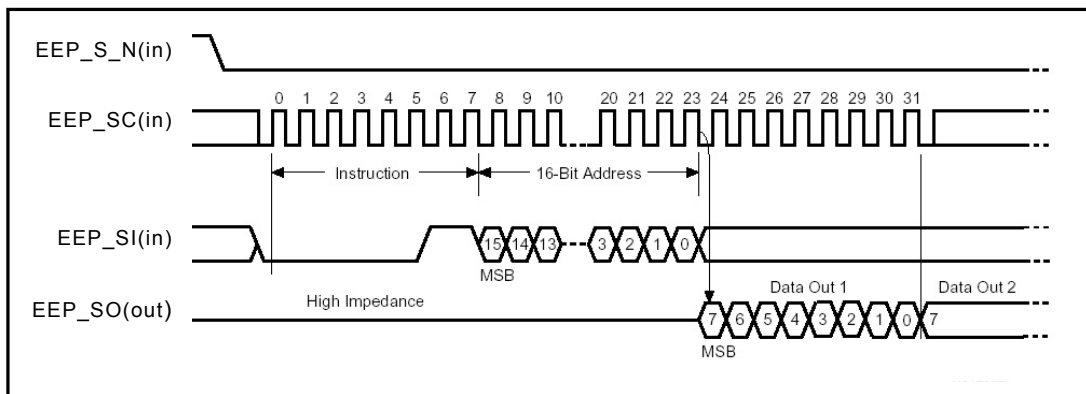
EEP_S_N(in)

EEP_SC(in)

0 1 2 3 4 5 6 7 8 9 10 20 21 22 23 24 25 26 27 28 29 30 31

Instruction

16-Bit Address

EEP_SI(in)

15 14 13 3 2 1 0

MSB

EEP_SO(out)

High Impedance

Data Out 1

Data Out 2

7 6 5 4 3 2 1 0 7

MSB